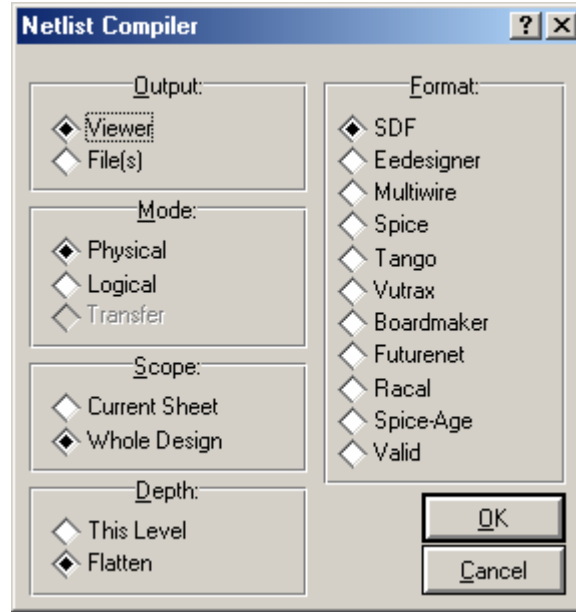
Netlist Compiler

?

Output:
Viewer
File(s)

Mode:
Physical
Logical
Transfer

Scope:
Current Sheet
Whole Design

Depth:
This Level
Flatten

Format:
SDF
Eedesigner
Multiwire
Spice
Tango
Vutrax
Boardmaker
Futurenet
Racal
Spice-Age
Valid

OK
Cancel